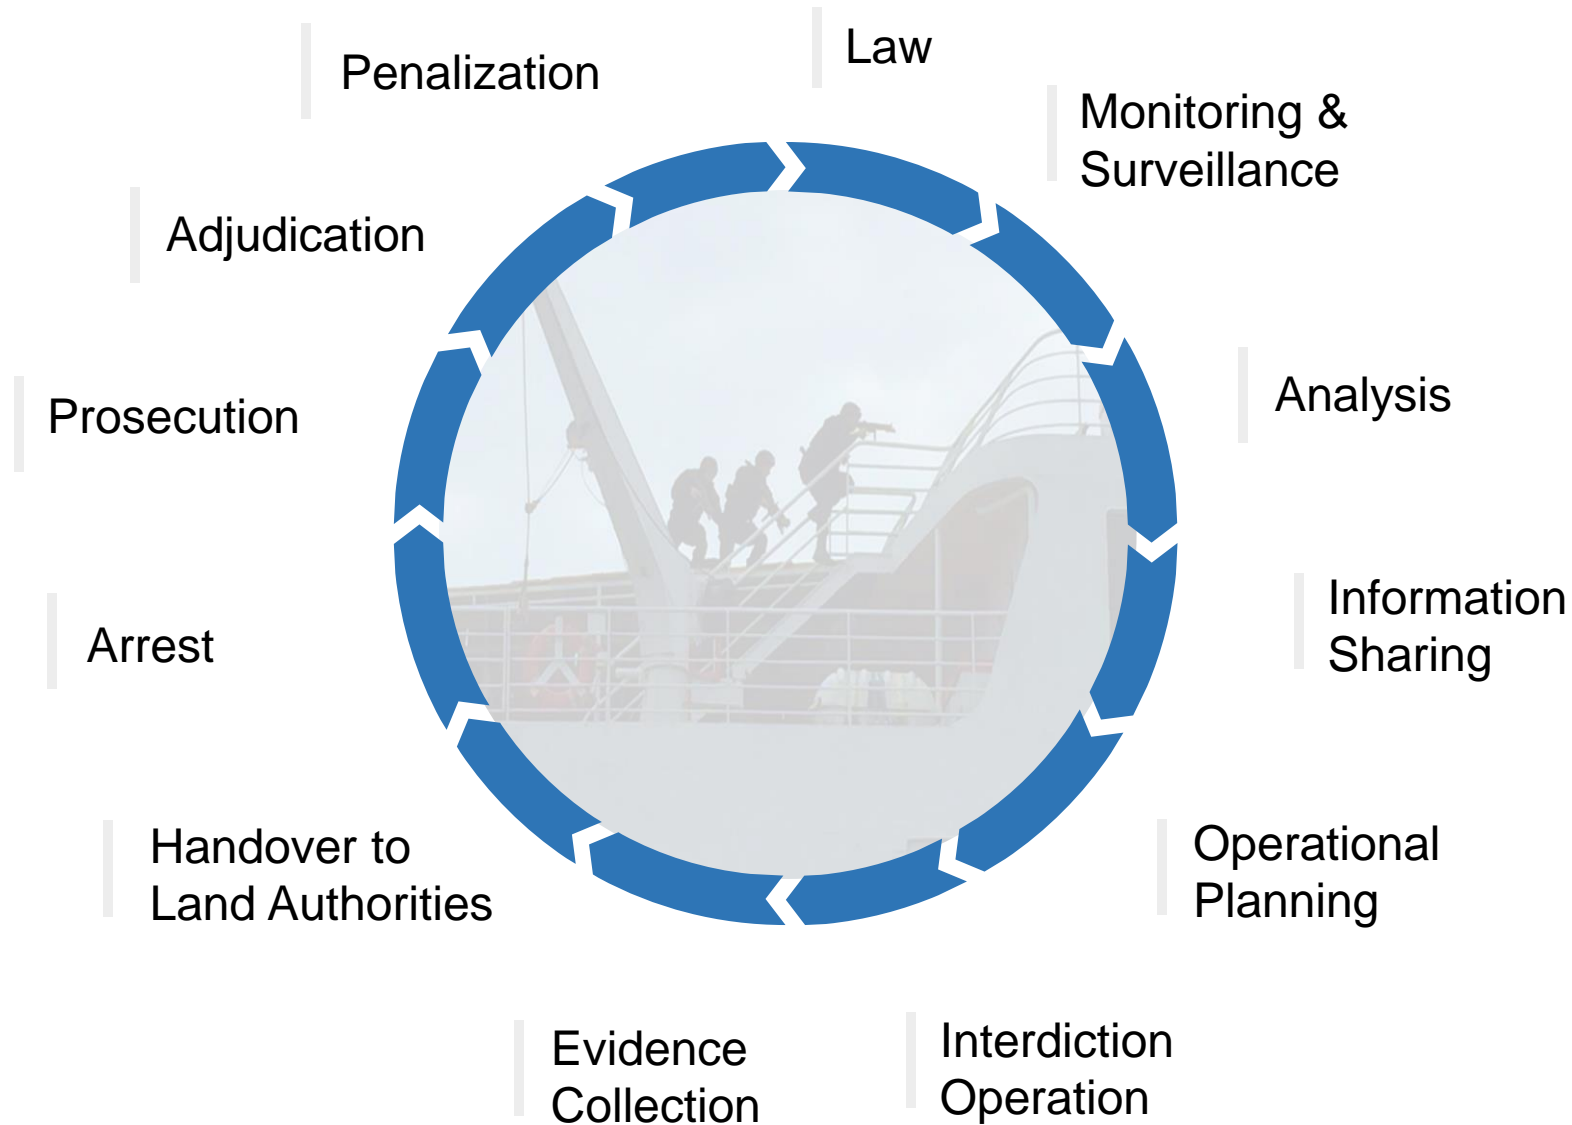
Law

Monitoring & Surveillance

Analysis

Information Sharing

Operational Planning

Interdiction Operation

Evidence Collection

Handover to Land Authorities

Arrest

Prosecution

Adjudication

Penalization